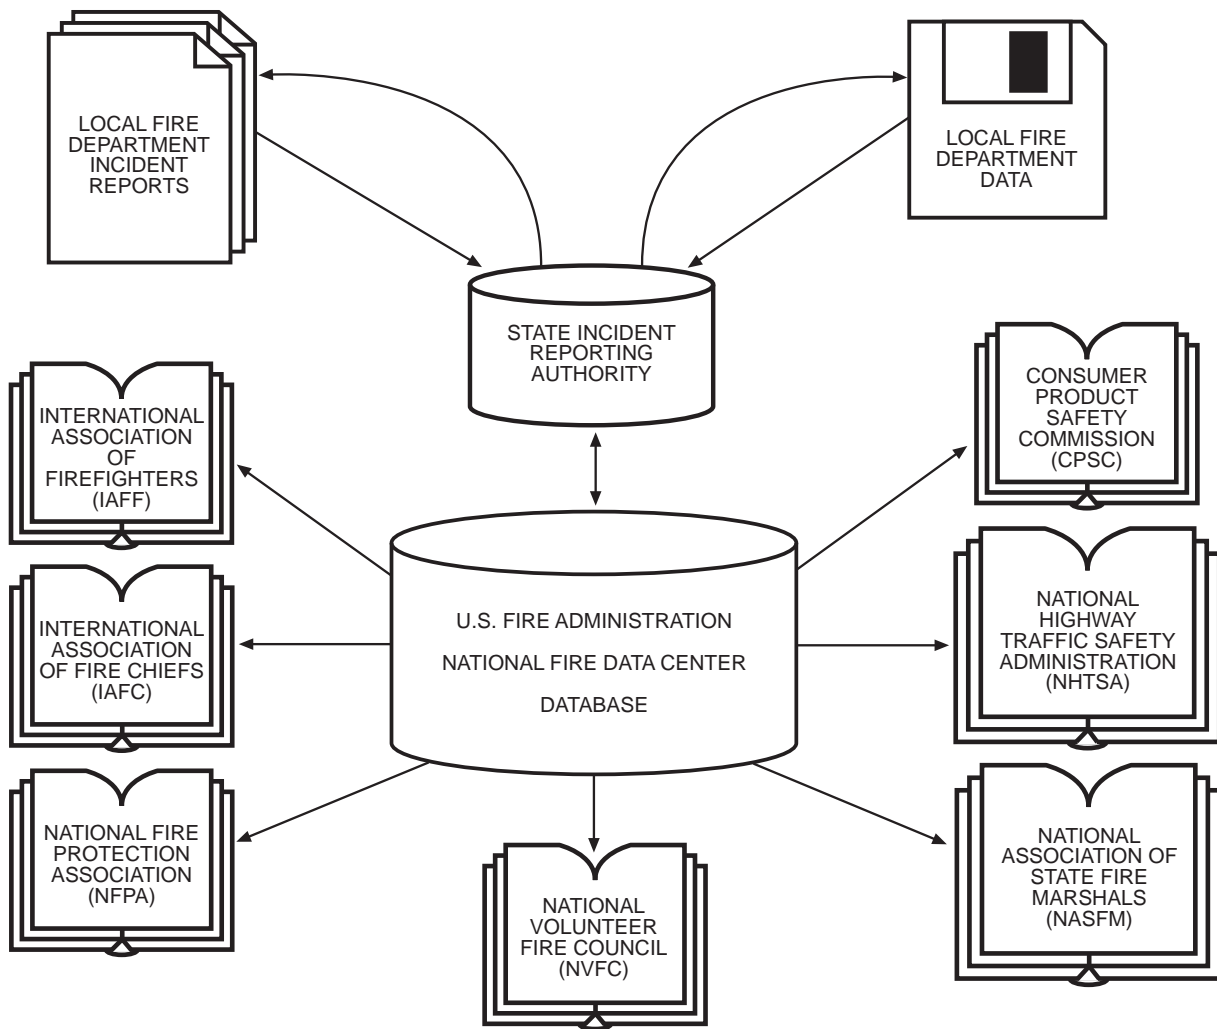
LOCAL FIRE DEPARTMENT INCIDENT REPORTS

LOCAL FIRE DEPARTMENT DATA

STATE INCIDENT REPORTING AUTHORITY

INTERNATIONAL ASSOCIATION OF FIREFIGHTERS (IAFF)

CONSUMER PRODUCT SAFETY COMMISSION (CPSC)

U.S. FIRE ADMINISTRATION

NATIONAL FIRE DATA CENTER

DATABASE

INTERNATIONAL ASSOCIATION OF FIRE CHIEFS (IAFC)

NATIONAL HIGHWAY TRAFFIC SAFETY ADMINISTRATION (NHTSA)

NATIONAL FIRE PROTECTION ASSOCIATION (NFPA)

NATIONAL VOLUNTEER FIRE COUNCIL (NVFC)

NATIONAL ASSOCIATION OF STATE FIRE MARSHALS (NASFM)